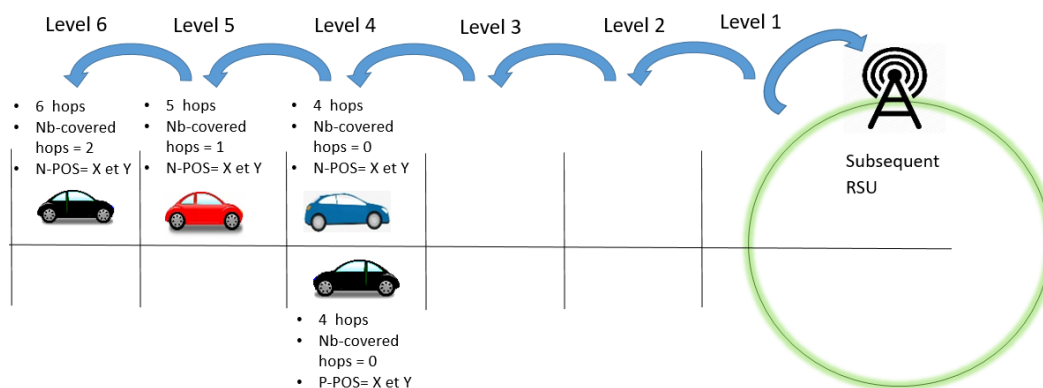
Level 6 Level 5 Level 4 Level 3 Level 2 Level 1

- 6 hops
- Nb-covered hops = 2
- N-POS= X et Y

- 5 hops
- Nb-covered hops = 1
- N-POS= X et Y

- 4 hops
- Nb-covered hops = 0
- N-POS= X et Y

Subsequent RSU

- 4 hops
- Nb-covered hops = 0
- P-POS= X et Y